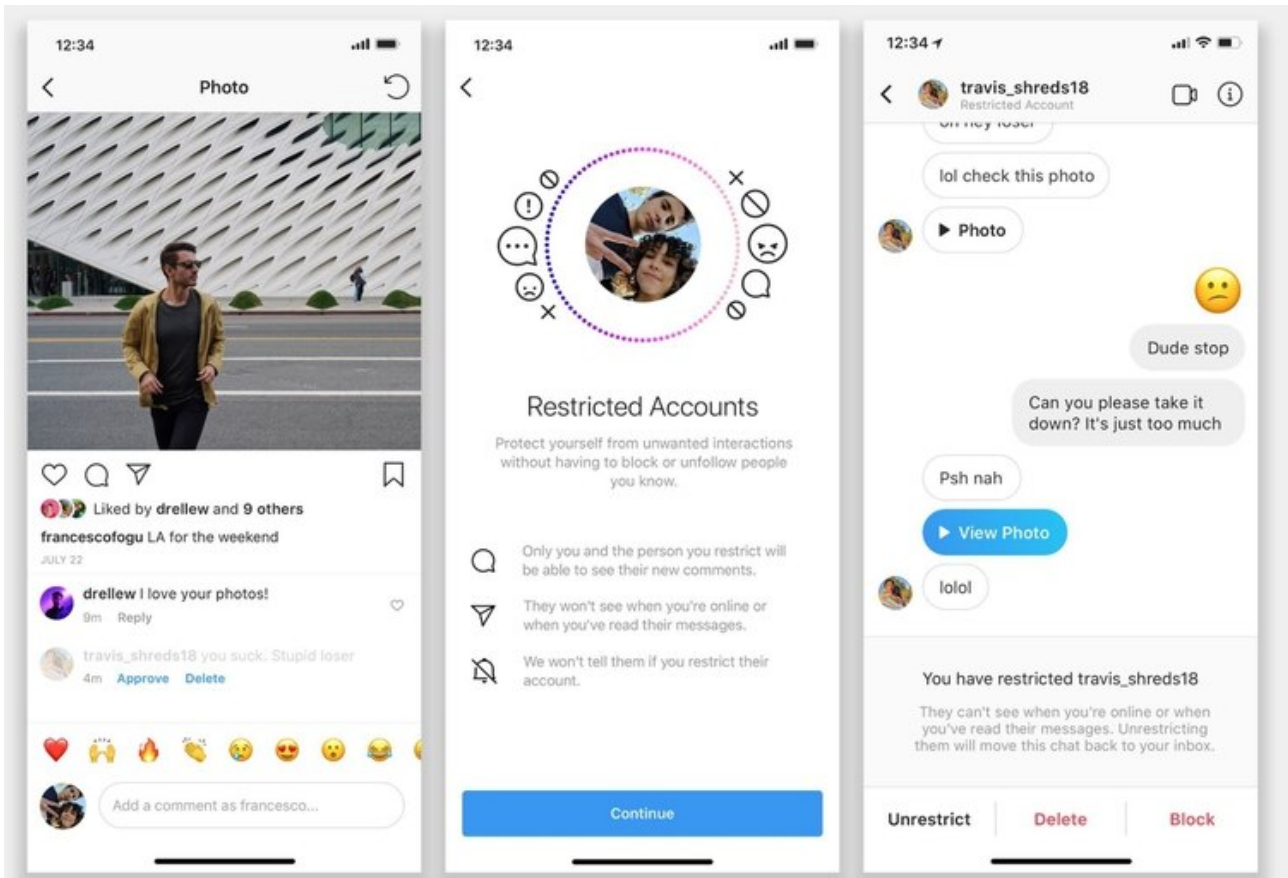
12:34

Photo

Liked by drellew and 9 others

francescofogu LA for the weekend

JULY 22

drellew I love your photos!

9m Reply

travis_shreds18 you suck. Stupid loser

4m Approve Delete

Add a comment as francesco...

12:34

Restricted Accounts

Protect yourself from unwanted interactions without having to block or unfollow people you know.

Only you and the person you restrict will be able to see their new comments.

They won't see when you're online or when you've read their messages.

We won't tell them if you restrict their account.

Continue

12:34

travis_shreds18

Restricted Account

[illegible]

lol check this photo

Photo

Dude stop

Can you please take it down? It's just too much

Psh nah

View Photo

lolol

You have restricted travis_shreds18

They can't see when you're online or when you've read their messages. Unrestricting them will move this chat back to your inbox.

Unrestrict Delete Block